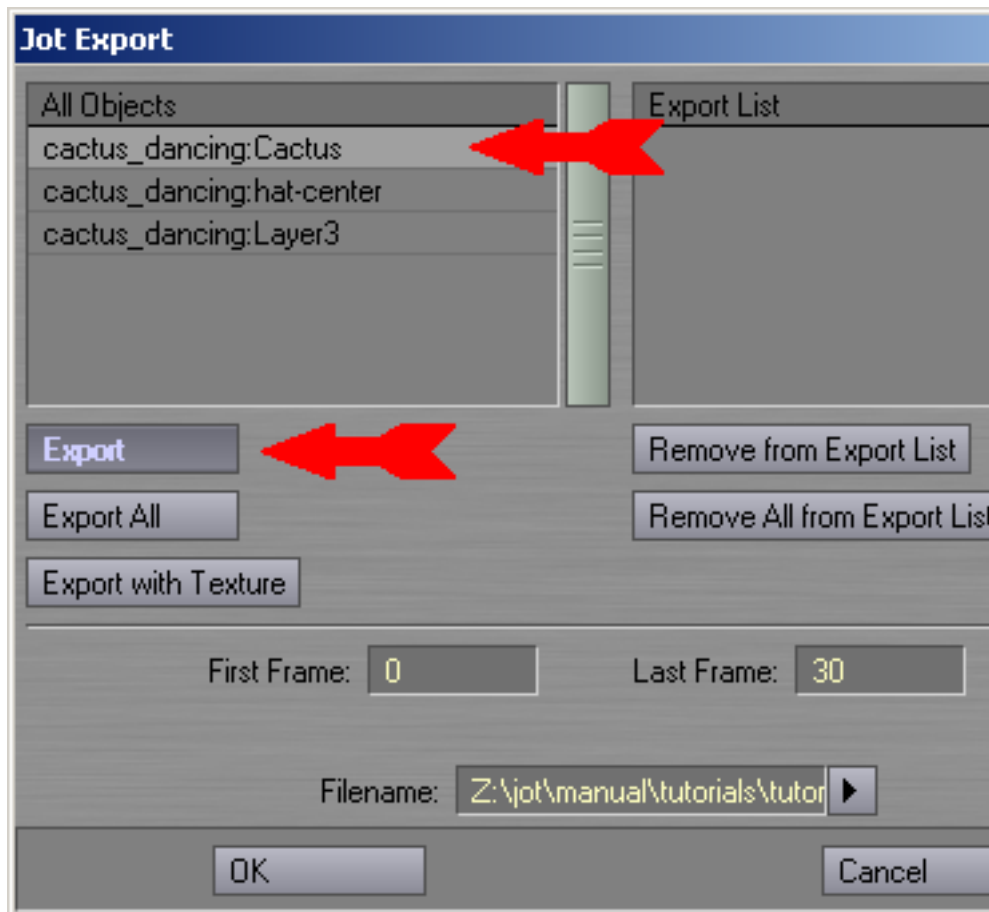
Jot Export

All Objects
cactus_dancing:Cactus
cactus_dancing:hat-center
cactus_dancing:Layer3

Export List

Export
Export All
Export with Texture

Remove from Export List
Remove All from Export List

First Frame: 0
Last Frame: 30

Filename: Z:\jot\manual\tutorials\tutor

OK
Cancel